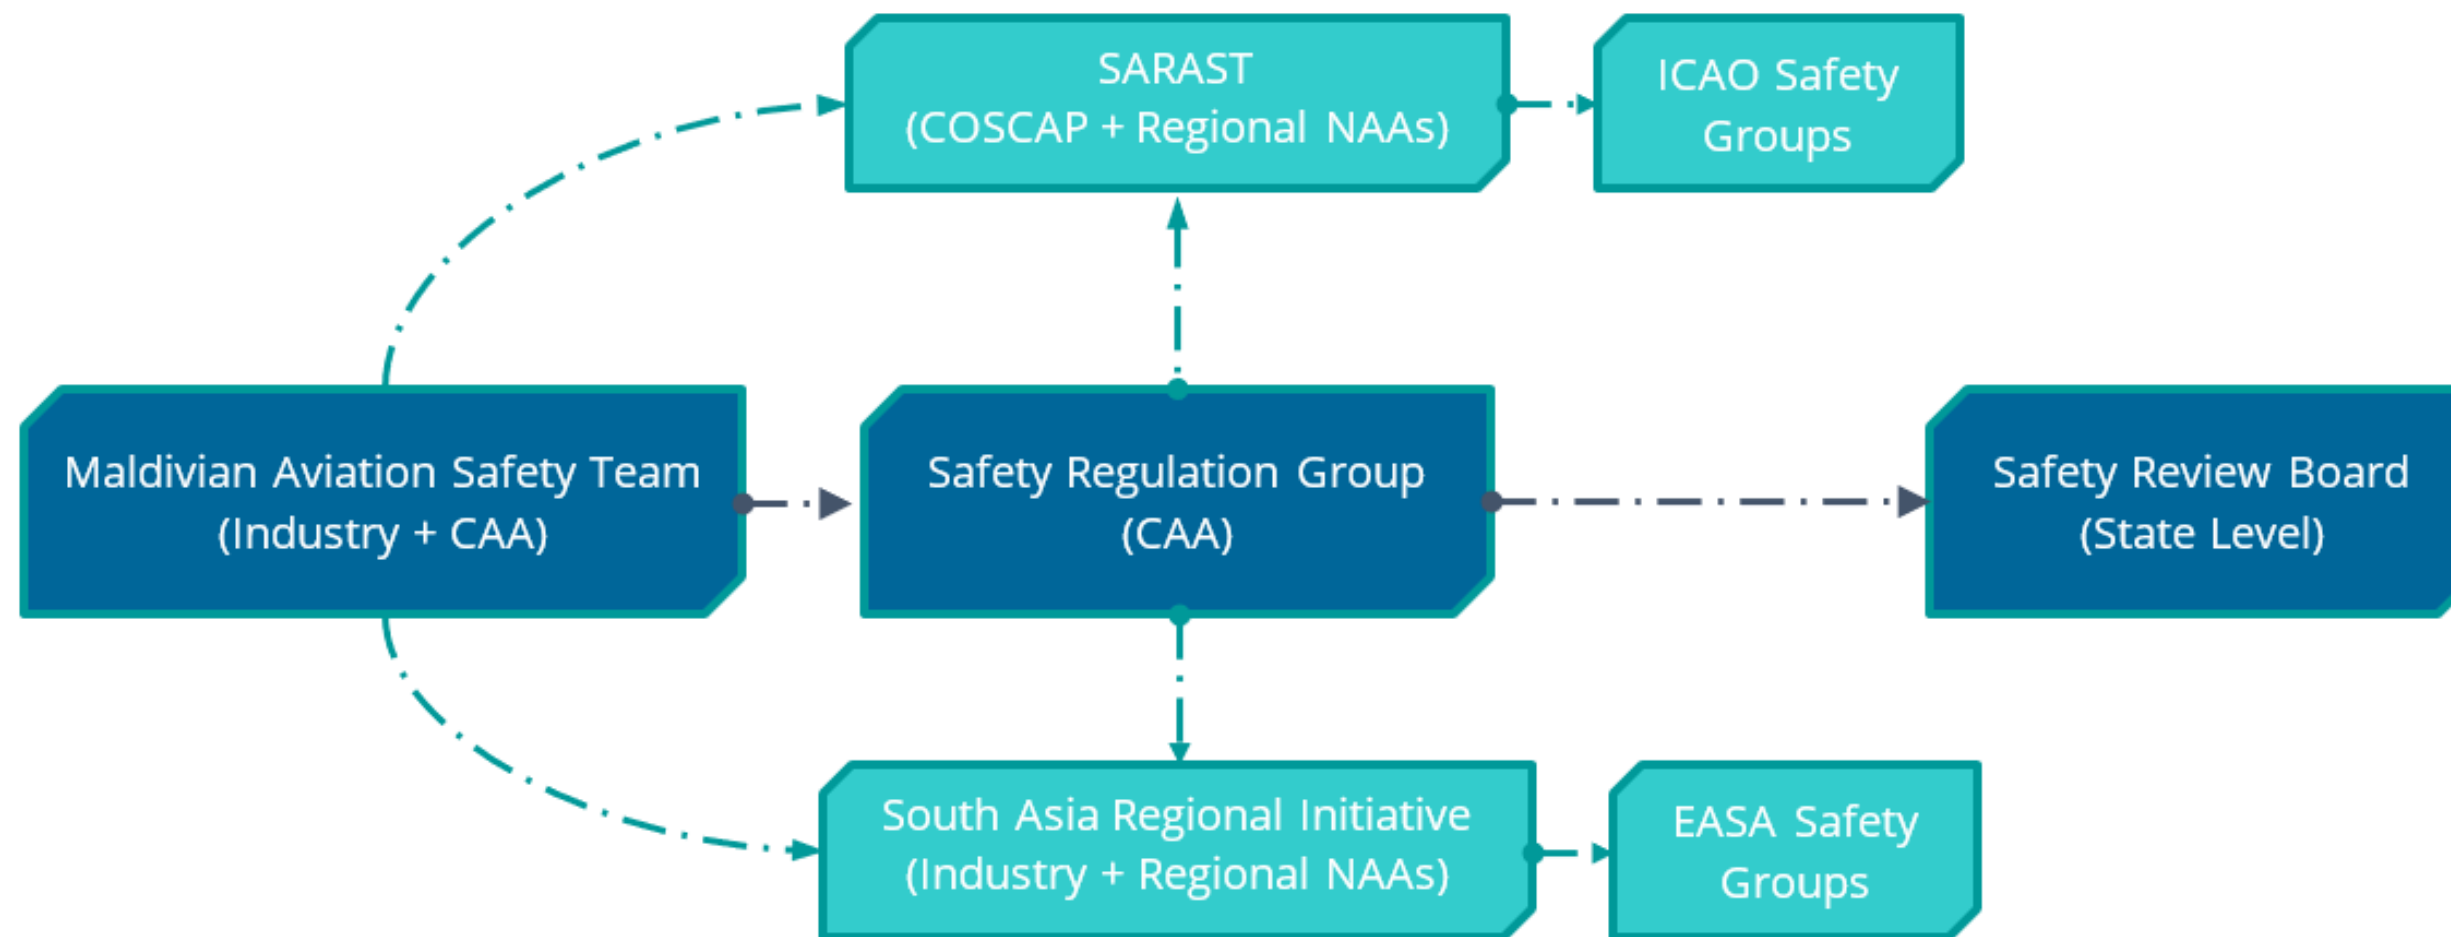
SARAST
(COSCAP + Regional NAAs)

ICAO Safety
Groups

Maldivian Aviation Safety Team
(Industry + CAA)

Safety Regulation Group
(CAA)

Safety Review Board
(State Level)

South Asia Regional Initiative
(Industry + Regional NAAs)

EASA Safety
Groups